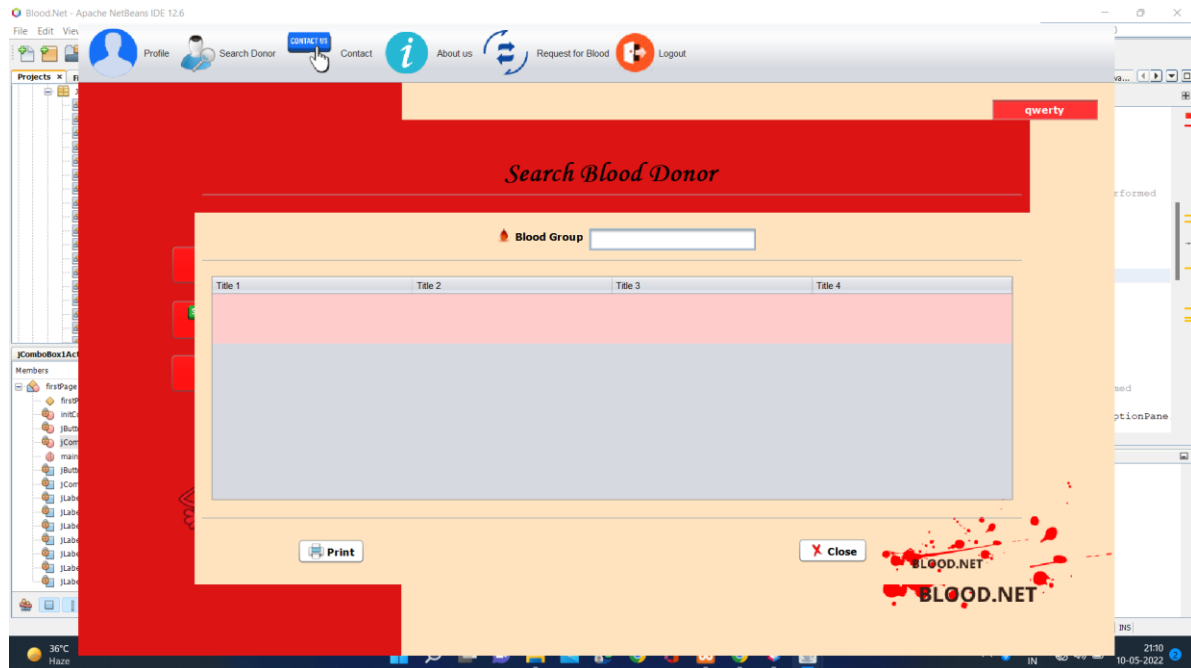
Blood.Net - Apache NetBeans IDE 12.6

File Edit View

Projects × Fi

Profile Search Donor CONTACT US Contact About us Request for Blood Logout

qwerty

Search Blood Donor

Blood Group

| Title 1 | Title 2 | Title 3 | Title 4 |
|---|---|---|---|
| | | | |

Print Close

BLOOD.NET
BLOOD.NET

jComboBox1Act

Members

firstPage
firstP
initCo
jButto
jCom
main
jButto
jCom
jLabe
jLabe
jLabe
jLabe
jLabe
jLabe
jLabe

rformed
med
ptionPane

INS

36°C
Haze

IN
21:10
10-05-2022